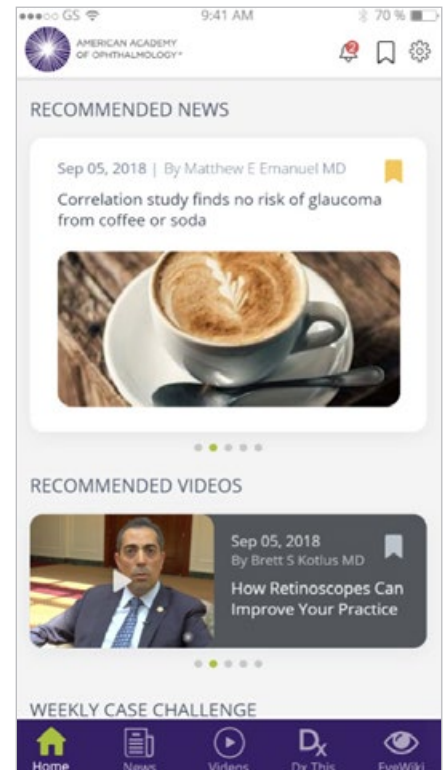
GS 9:41 AM 70 %

AMERICAN ACADEMY OF OPHTHALMOLOGY

2

RECOMMENDED NEWS

Sep 05, 2018 | By Matthew E Emanuel MD

Correlation study finds no risk of glaucoma from coffee or soda

RECOMMENDED VIDEOS

Sep 05, 2018
By Brett S Kotlus MD

How Retinoscopes Can Improve Your Practice

WEEKLY CASE CHALLENGE

Home News Videos Dx This EyeWiki